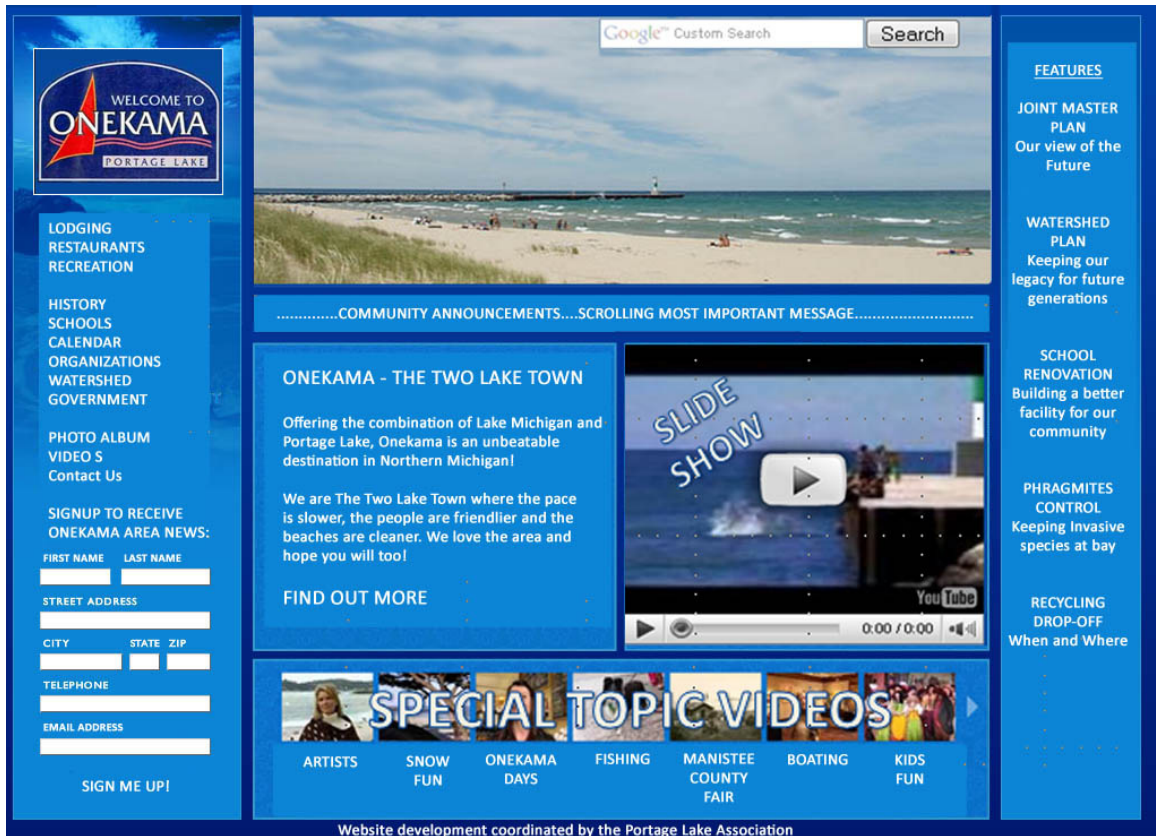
WELCOME TO
ONEKAMA
PORTAGE LAKE

LODGING
RESTAURANTS
RECREATION

HISTORY
SCHOOLS
CALENDAR
ORGANIZATIONS
WATERSHED
GOVERNMENT

PHOTO ALBUM
VIDEO S
Contact Us

SIGNUP TO RECEIVE ONEKAMA AREA NEWS:

FIRST NAME LAST NAME

STREET ADDRESS

CITY STATE ZIP

TELEPHONE

EMAIL ADDRESS

SIGN ME UP!

Google™ Custom Search
Search

.............COMMUNITY ANNOUNCEMENTS....SCROLLING MOST IMPORTANT MESSAGE..........................

ONEKAMA - THE TWO LAKE TOWN

Offering the combination of Lake Michigan and Portage Lake, Onekama is an unbeatable destination in Northern Michigan!

We are The Two Lake Town where the pace is slower, the people are friendlier and the beaches are cleaner. We love the area and hope you will too!

FIND OUT MORE

SLIDE SHOW

YouTube
0:00 / 0:00

SPECIAL TOPIC VIDEOS

ARTISTS
SNOW FUN
ONEKAMA DAYS
FISHING
MANISTEE COUNTY FAIR
BOATING
KIDS FUN

FEATURES

JOINT MASTER PLAN
Our view of the Future

WATERSHED PLAN
Keeping our legacy for future generations

SCHOOL RENOVATION
Building a better facility for our community

PHRAGMITES CONTROL
Keeping Invasive species at bay

RECYCLING DROP-OFF
When and Where

Website development coordinated by the Portage Lake Association